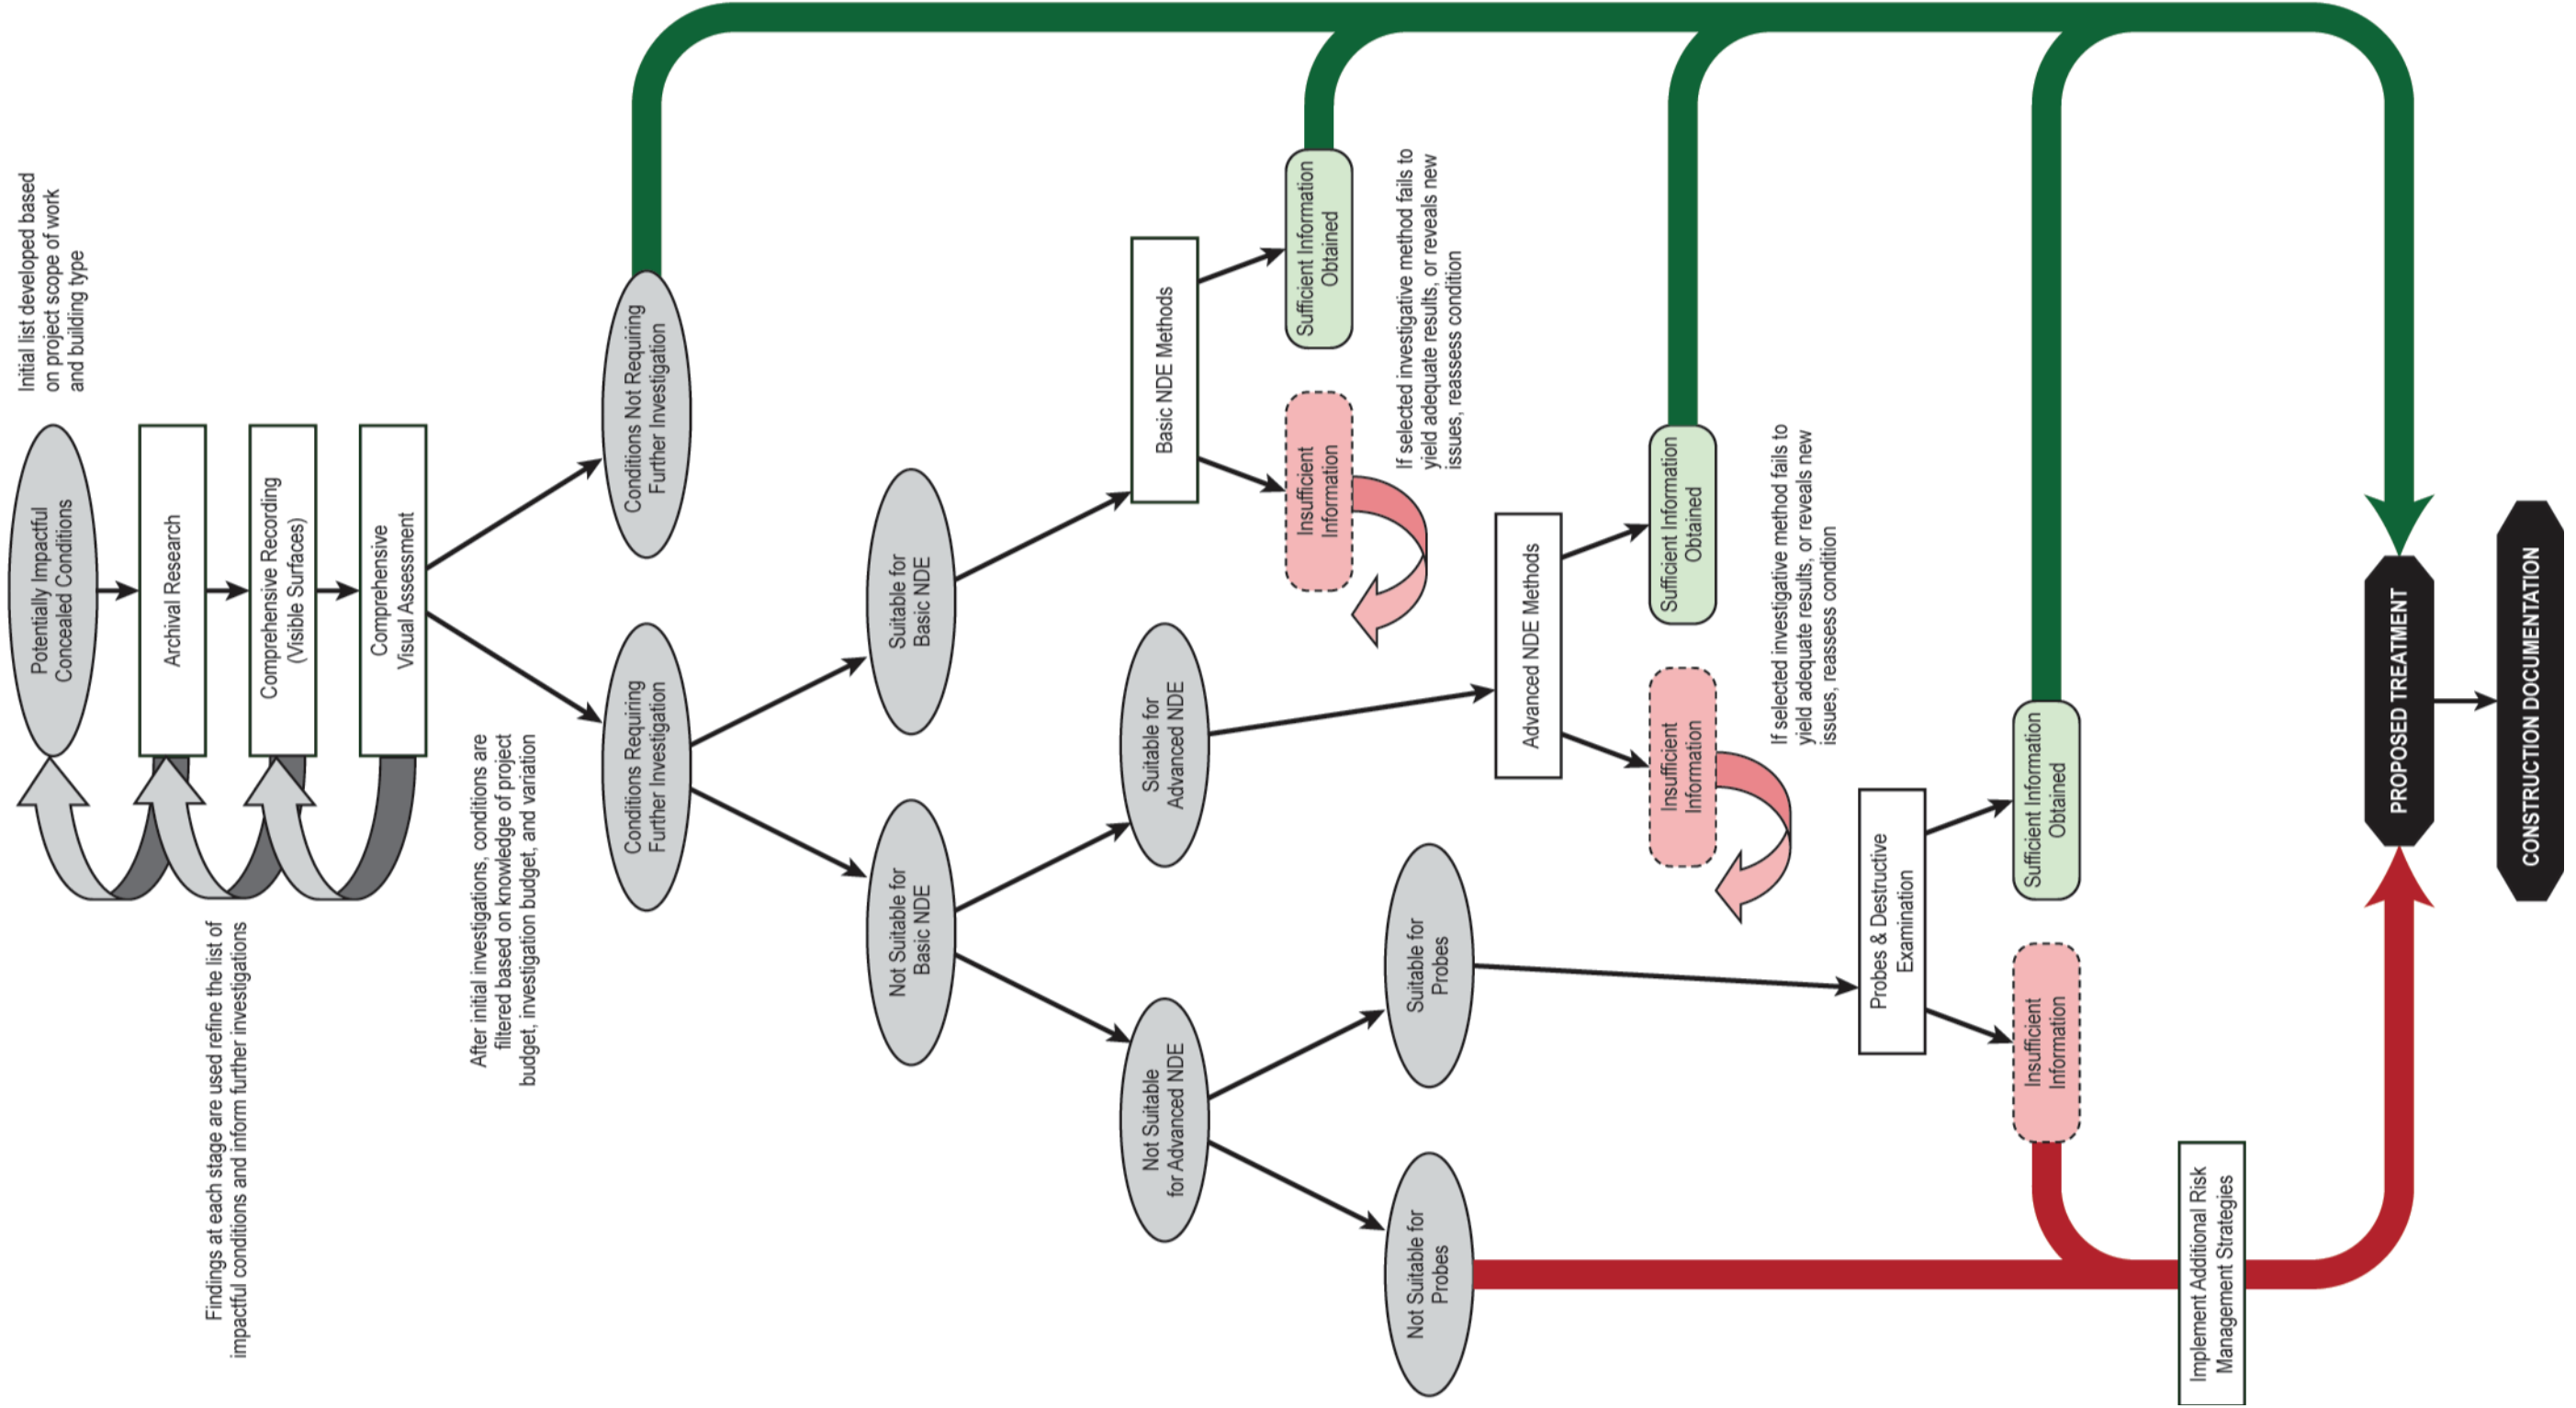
Initial list developed based on project scope of work and building type

Potentially Impactful Concealed Conditions

Archival Research

Comprehensive Recording (Visible Surfaces)

Comprehensive Visual Assessment

Findings at each stage are used refine the list of impactful conditions and inform further investigations

After initial investigations, conditions are filtered based on knowledge of project budget, investigation budget, and variation

Conditions Not Requiring Further Investigation

Conditions Requiring Further Investigation

Suitable for Basic NDE

Not Suitable for Basic NDE

Basic NDE Methods

Sufficient Information Obtained

Insufficient Information

If selected investigative method fails to yield adequate results, or reveals new issues, reassess condition

Suitable for Advanced NDE

Not Suitable for Advanced NDE

Advanced NDE Methods

Sufficient Information Obtained

Insufficient Information

If selected investigative method fails to yield adequate results, or reveals new issues, reassess condition

Suitable for Probes

Not Suitable for Probes

Probes & Destructive Examination

Sufficient Information Obtained

Insufficient Information

Implement Additional Risk Management Strategies

PROPOSED TREATMENT

CONSTRUCTION DOCUMENTATION